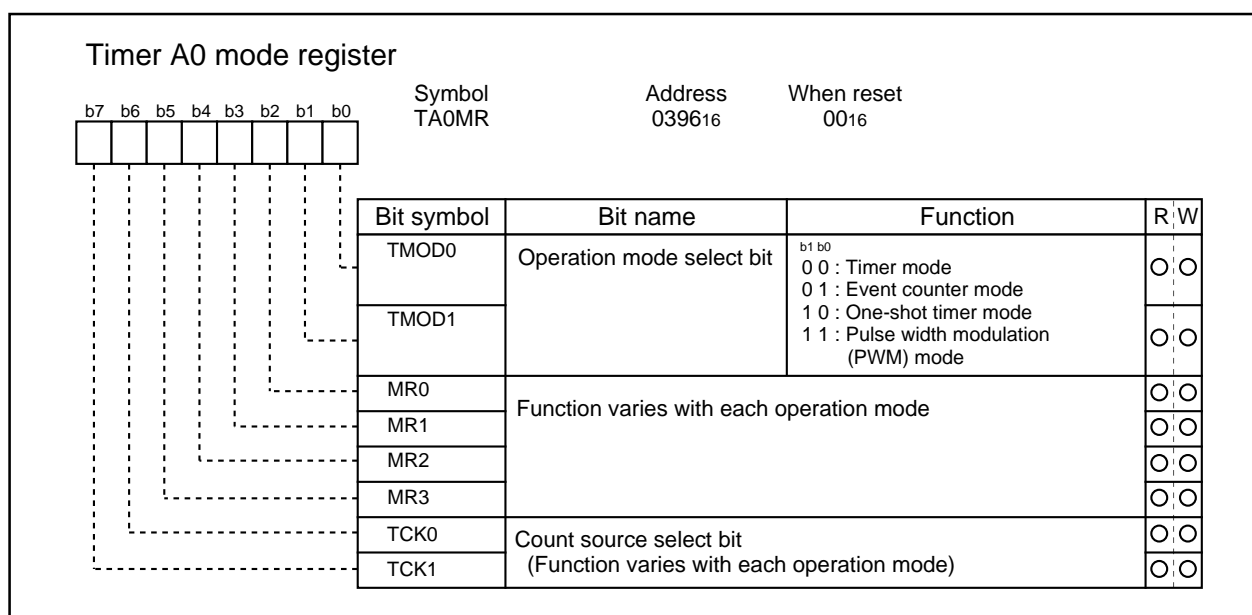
Timer A0 mode register

b7 b6 b5 b4 b3 b2 b1 b0

Symbol TA0MR

Address $0396_{16}$

When reset $00_{16}$

| Bit symbol | Bit name | Function | R | W |
|---|---|---|---|---|
| TMOD0 | Operation mode select bit | b1 b0<br>0 0 : Timer mode<br>0 1 : Event counter mode<br>1 0 : One-shot timer mode<br>1 1 : Pulse width modulation (PWM) mode | O | O |
| TMOD1 | | | O | O |
| MR0 | Function varies with each operation mode | | O | O |
| MR1 | | | O | O |
| MR2 | | | O | O |
| MR3 | | | O | O |
| TCK0 | Count source select bit (Function varies with each operation mode) | | O | O |
| TCK1 | | | O | O |